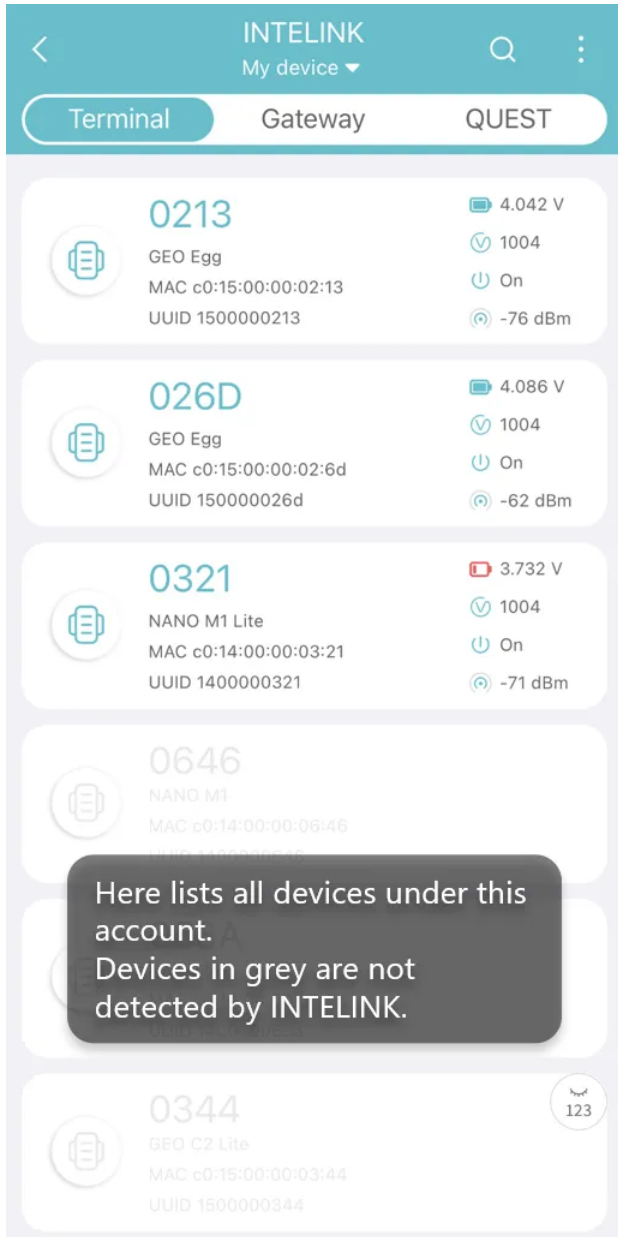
INTELINK
My device

Terminal Gateway QUEST

0213
GEO Egg
MAC c0:15:00:00:02:13
UUID 1500000213

4.042 V
1004
On
-76 dBm

026D
GEO Egg
MAC c0:15:00:00:02:6d
UUID 150000026d

4.086 V
1004
On
-62 dBm

0321
NANO M1 Lite
MAC c0:14:00:00:03:21
UUID 1400000321

3.732 V
1004
On
-71 dBm

0646
NANO M1
MAC c0:14:00:00:06:46
UUID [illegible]

Here lists all devices under this account.
Devices in grey are not detected by INTELINK.

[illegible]A
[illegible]

0344
GEO C2 Lite
MAC c0:15:00:00:03:44
UUID 1500000344

123